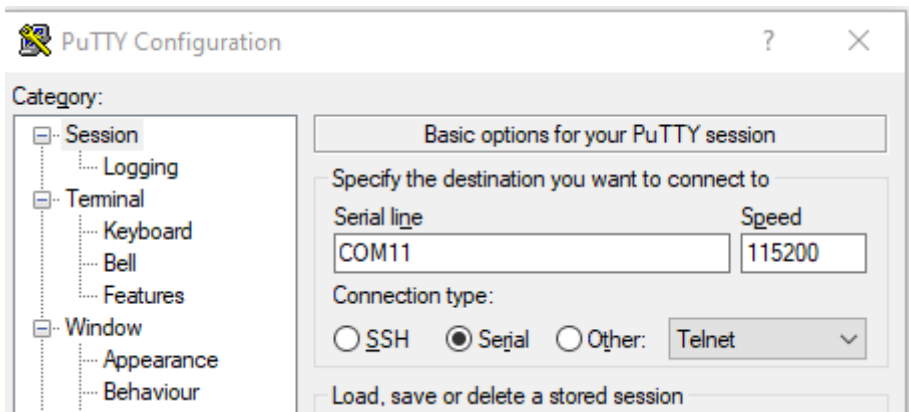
PuTTY Configuration

?

×

Category:

Session

Logging

Terminal

Keyboard

Bell

Features

Window

Appearance

Behaviour

Basic options for your PuTTY session

Specify the destination you want to connect to

Serial line

Speed

COM11

115200

Connection type:

SSH

Serial

Other:

Telnet

Load, save or delete a stored session